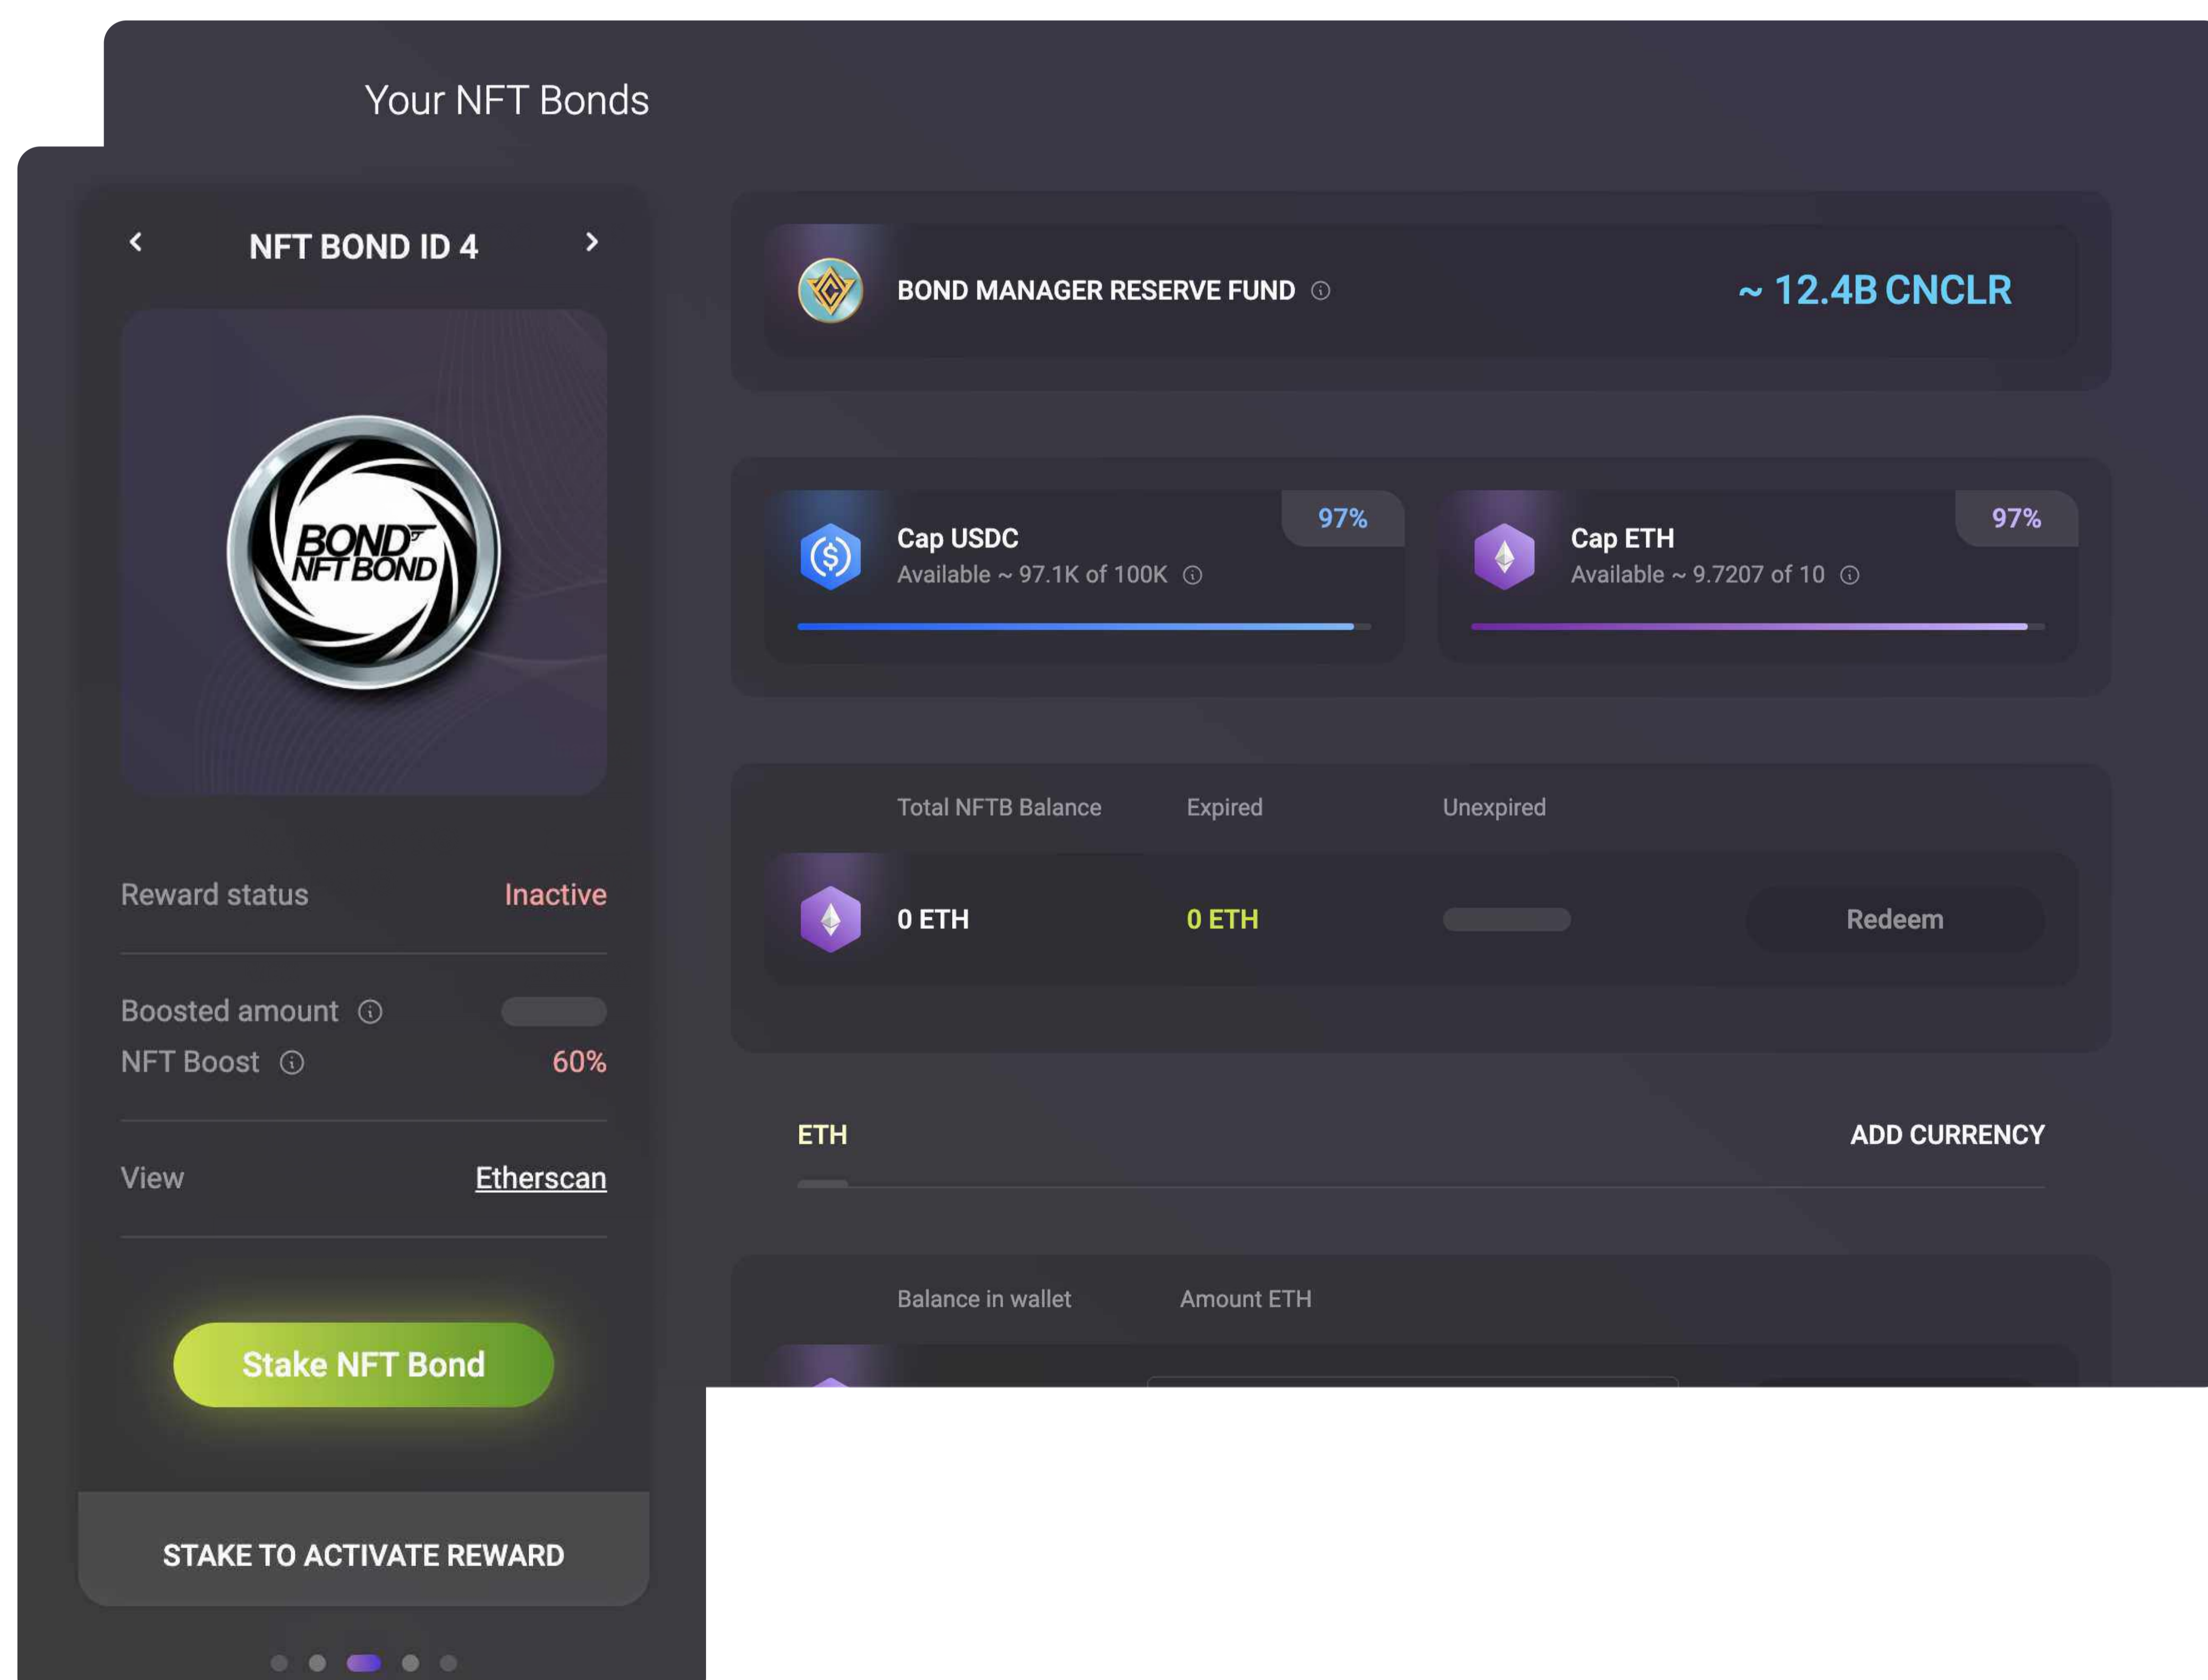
Your NFT Bonds

‹ NFT BOND ID 4 ›

BOND NFT BOND

Reward status Inactive

Boosted amount ⓘ

NFT Boost ⓘ 60%

View Etherscan

Stake NFT Bond

STAKE TO ACTIVATE REWARD

BOND MANAGER RESERVE FUND ⓘ ~ 12.4B CNCLR

Cap USDC
Available ~ 97.1K of 100K ⓘ
97%

Cap ETH
Available ~ 9.7207 of 10 ⓘ
97%

| Total NFTB Balance | Expired | Unexpired | |
|---|---|---|---|
| 0 ETH | 0 ETH | | Redeem |

ETH ADD CURRENCY

Balance in wallet Amount ETH